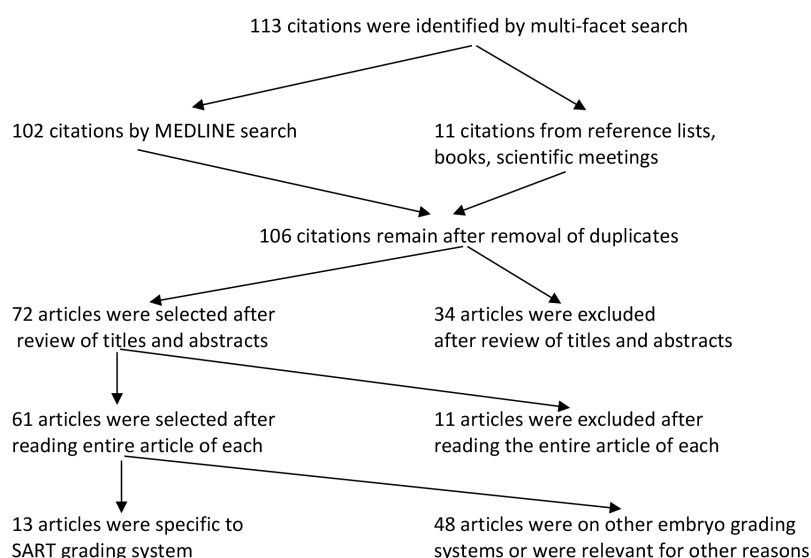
113 citations were identified by multi-facet search

102 citations by MEDLINE search

11 citations from reference lists, books, scientific meetings

106 citations remain after removal of duplicates

72 articles were selected after review of titles and abstracts

34 articles were excluded after review of titles and abstracts

61 articles were selected after reading entire article of each

11 articles were excluded after reading the entire article of each

13 articles were specific to SART grading system

48 articles were on other embryo grading systems or were relevant for other reasons